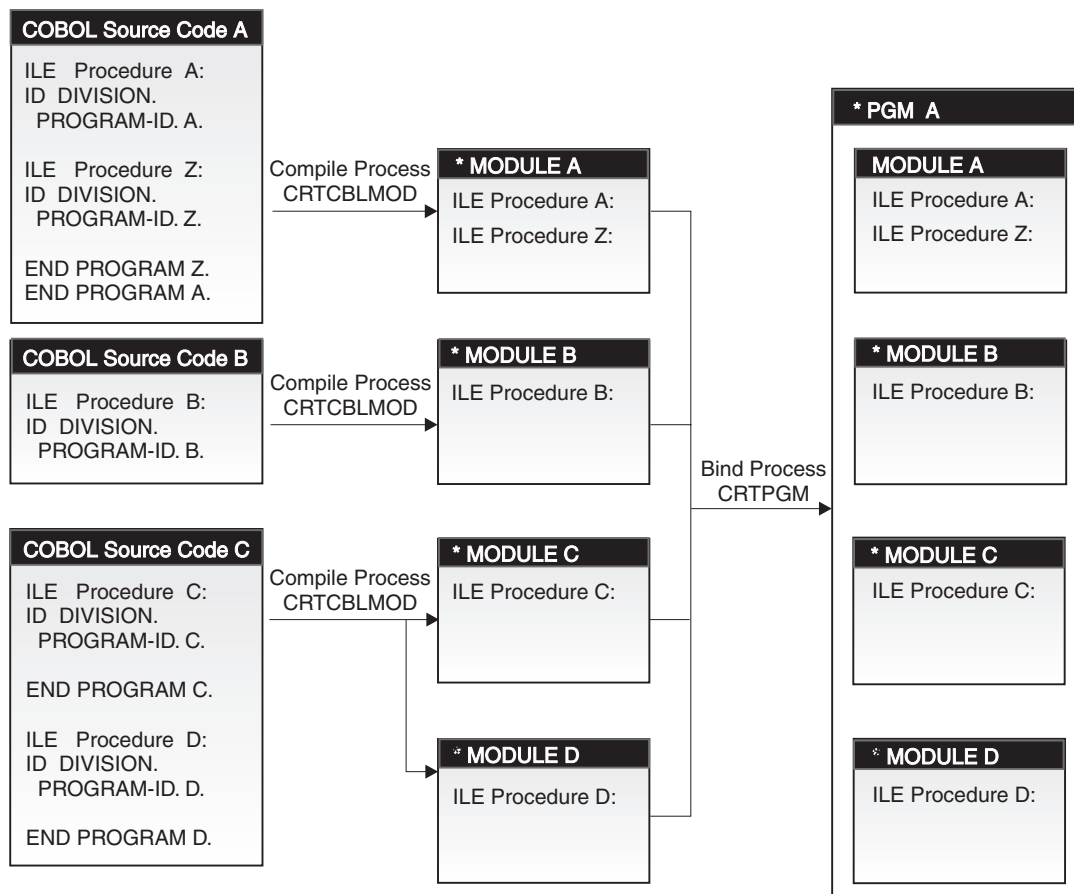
COBOL Source Code A

ILE Procedure A:
ID DIVISION.
PROGRAM-ID. A.

ILE Procedure Z:
ID DIVISION.
PROGRAM-ID. Z.

END PROGRAM Z.
END PROGRAM A.

Compile Process
CRTCBLMOD

* MODULE A

ILE Procedure A:
ILE Procedure Z:

COBOL Source Code B

ILE Procedure B:
ID DIVISION.
PROGRAM-ID. B.

Compile Process
CRTCBLMOD

* MODULE B

ILE Procedure B:

COBOL Source Code C

ILE Procedure C:
ID DIVISION.
PROGRAM-ID. C.

END PROGRAM C.

ILE Procedure D:
ID DIVISION.
PROGRAM-ID. D.

END PROGRAM D.

Compile Process
CRTCBLMOD

* MODULE C

ILE Procedure C:

* MODULE D

ILE Procedure D:

Bind Process
CRTPGM

* PGM A

MODULE A

ILE Procedure A:
ILE Procedure Z:

* MODULE B

ILE Procedure B:

* MODULE C

ILE Procedure C:

* MODULE D

ILE Procedure D: